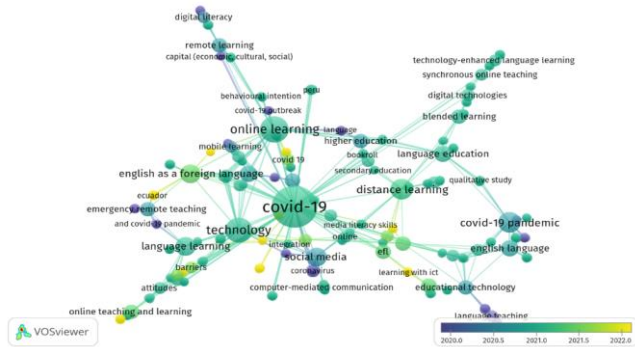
digital literacy
remote learning
capital (economic, cultural, social)
technology-enhanced language learning
synchronous online teaching
behavioural intention
peru
covid-19 outbreak
digital technologies
online learning
language
blended learning
higher education
mobile learning
bookroll
language education
covid 19
secondary education
english as a foreign language
qualitative study
distance learning
ecuador
covid-19
emergency remote teaching
covid-19 pandemic
media literacy skills
and covid-19 pandemic
technology
online
integration
english language
language learning
social media
efl
barriers
coronavirus
learning with ict
attitudes
computer-mediated communication
educational technology
online teaching and learning
language teaching
VOSviewer
2020.0
2020.5
2021.0
2021.5
2022.0